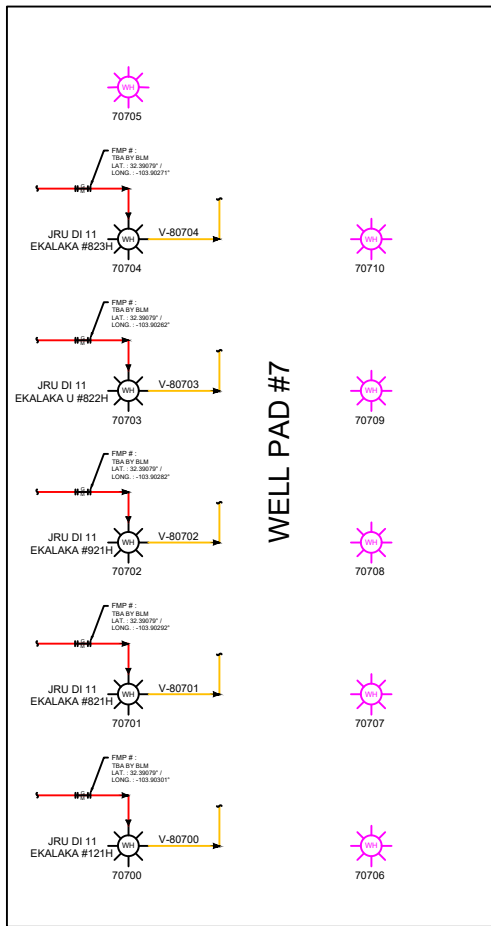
WH
70705

FMP # :
TBA BY BLM
LAT. : 32.39079° /
LONG. : -103.90271°

JRU DI 11
EKALAKA #823H
WH
V-80704
70704

WH
70710

FMP # :
TBA BY BLM
LAT. : 32.39079° /
LONG. : -103.90262°

JRU DI 11
EKALAKA U #822H
WH
V-80703
70703

WELL PAD #7

WH
70709

FMP # :
TBA BY BLM
LAT. : 32.39079° /
LONG. : -103.90282°

JRU DI 11
EKALAKA #921H
WH
V-80702
70702

WH
70708

FMP # :
TBA BY BLM
LAT. : 32.39079° /
LONG. : -103.90292°

JRU DI 11
EKALAKA #821H
WH
V-80701
70701

WH
70707

FMP # :
TBA BY BLM
LAT. : 32.39079° /
LONG. : -103.90301°

JRU DI 11
EKALAKA #121H
WH
V-80700
70700

WH
70706